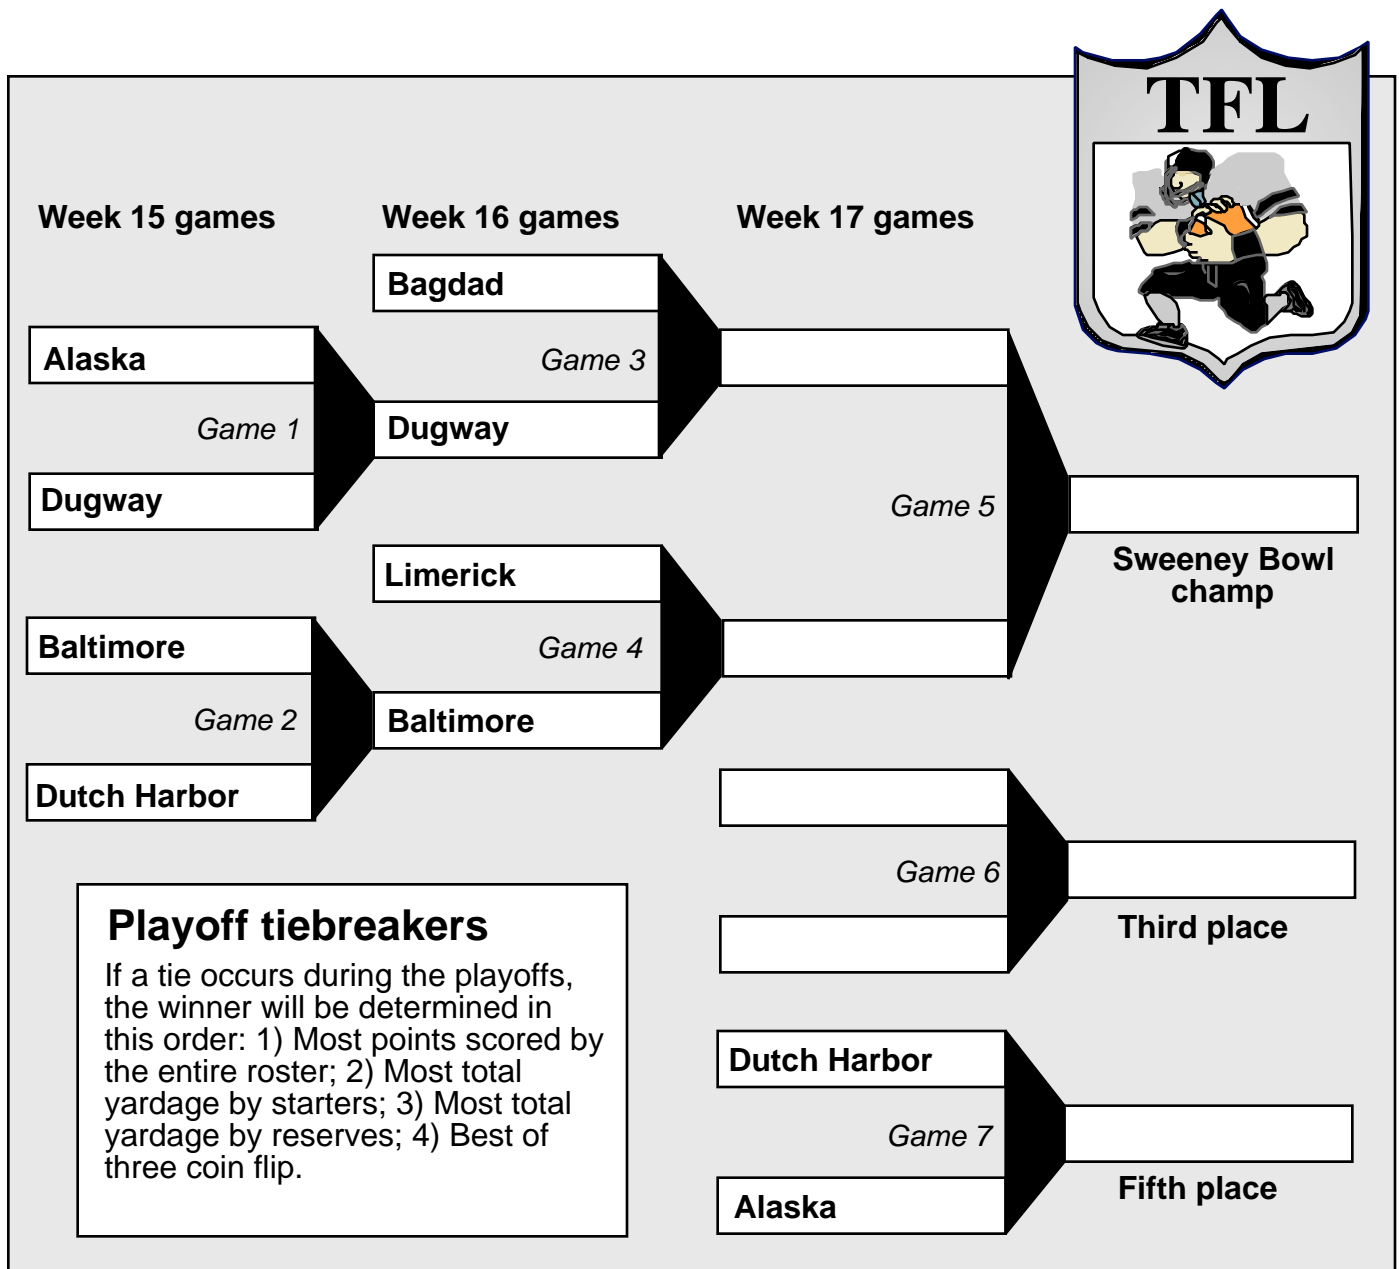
TFL

Week 15 games

Week 16 games

Week 17 games

Bagdad

Game 3

Dugway

Alaska

Game 1

Dugway

Game 5

Sweeney Bowl champ

Limerick

Game 4

Baltimore

Baltimore

Game 2

Dutch Harbor

Game 6

Third place

Playoff tiebreakers

If a tie occurs during the playoffs, the winner will be determined in this order: 1) Most points scored by the entire roster; 2) Most total yardage by starters; 3) Most total yardage by reserves; 4) Best of three coin flip.

Dutch Harbor

Game 7

Alaska

Fifth place